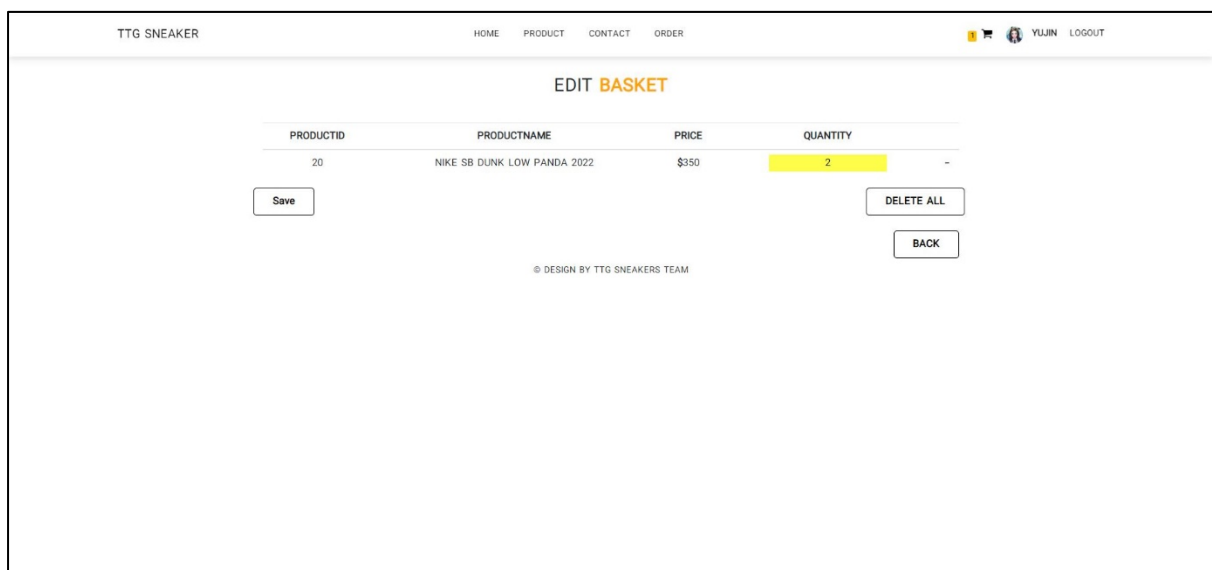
TTG SNEAKER

HOME PRODUCT CONTACT ORDER

1 YUJIN LOGOUT

EDIT BASKET

| PRODUCTID | PRODUCTNAME | PRICE | QUANTITY | |
|---|---|---|---|---|
| 20 | NIKE SB DUNK LOW PANDA 2022 | $350 | 2 | - |

Save

DELETE ALL

BACK

© DESIGN BY TTG SNEAKERS TEAM